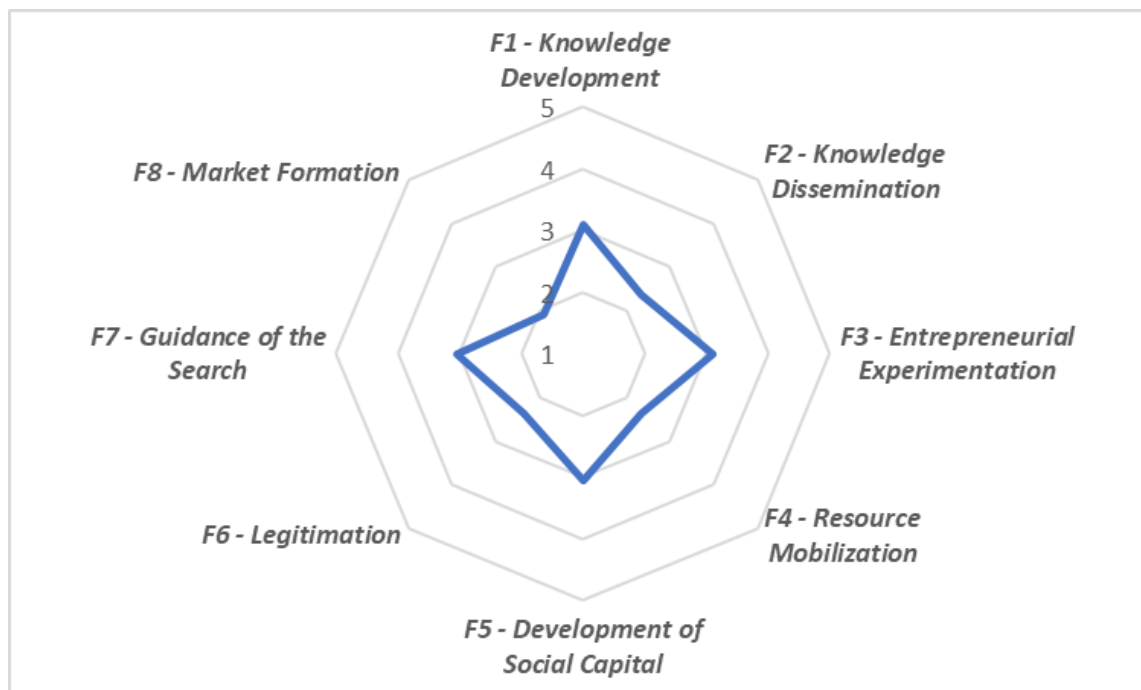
F1 - Knowledge Development

5

4

3

2

1

F2 - Knowledge Dissemination

F3 - Entrepreneurial Experimentation

F4 - Resource Mobilization

F5 - Development of Social Capital

F6 - Legitimation

F7 - Guidance of the Search

F8 - Market Formation